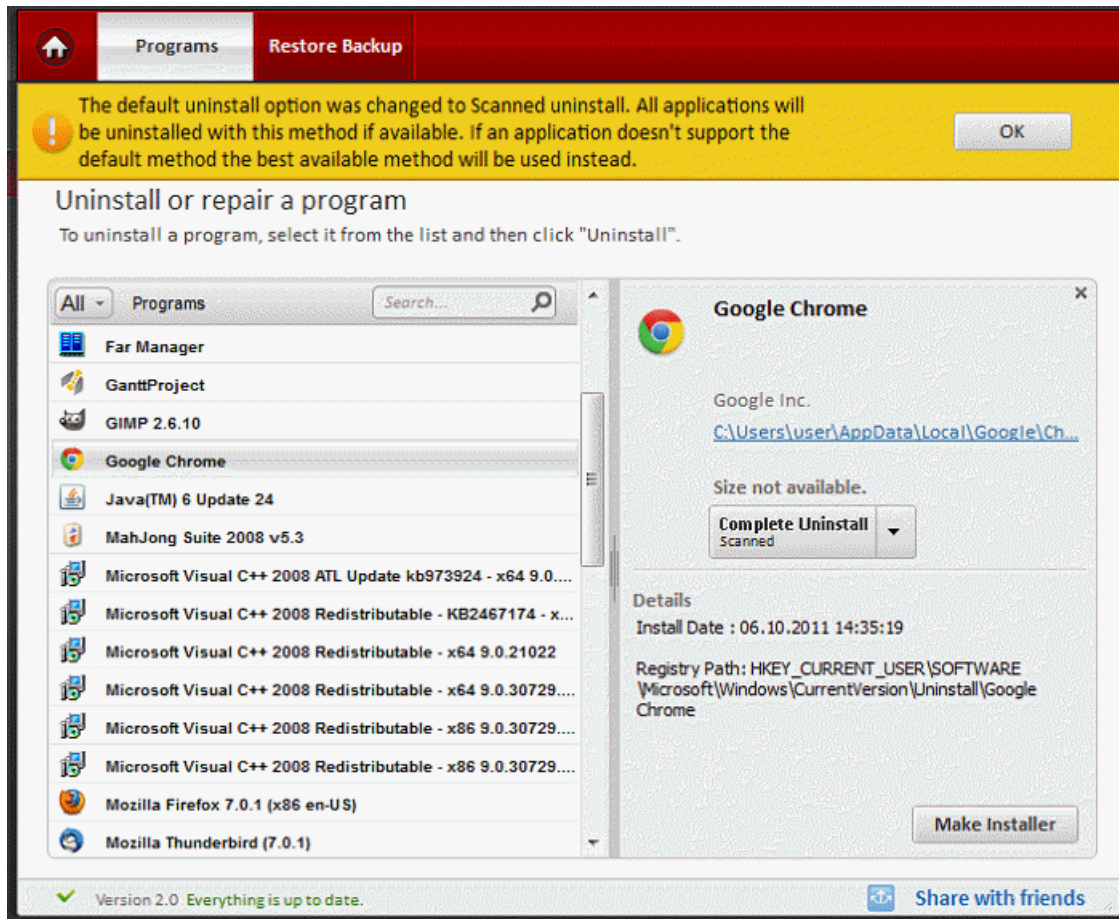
Programs
Restore Backup

The default uninstall option was changed to Scanned uninstall. All applications will be uninstalled with this method if available. If an application doesn't support the default method the best available method will be used instead.

OK

Uninstall or repair a program

To uninstall a program, select it from the list and then click "Uninstall".

All
Programs
Search...

Far Manager
GanttProject
GIMP 2.6.10
Google Chrome
Java(TM) 6 Update 24
MahJong Suite 2008 v5.3
Microsoft Visual C++ 2008 ATL Update kb973924 - x64 9.0....
Microsoft Visual C++ 2008 Redistributable - KB2467174 - x...
Microsoft Visual C++ 2008 Redistributable - x64 9.0.21022
Microsoft Visual C++ 2008 Redistributable - x64 9.0.30729....
Microsoft Visual C++ 2008 Redistributable - x86 9.0.30729....
Microsoft Visual C++ 2008 Redistributable - x86 9.0.30729....
Mozilla Firefox 7.0.1 (x86 en-US)
Mozilla Thunderbird (7.0.1)

×
Google Chrome

Google Inc.
C:\Users\user\AppData\Local\Google\Ch...

Size not available.

Complete Uninstall
Scanned

Details
Install Date : 06.10.2011 14:35:19

Registry Path: HKEY_CURRENT_USER\SOFTWARE \Microsoft\Windows\CurrentVersion\Uninstall\Google Chrome

Make Installer

Version 2.0 Everything is up to date.

Share with friends